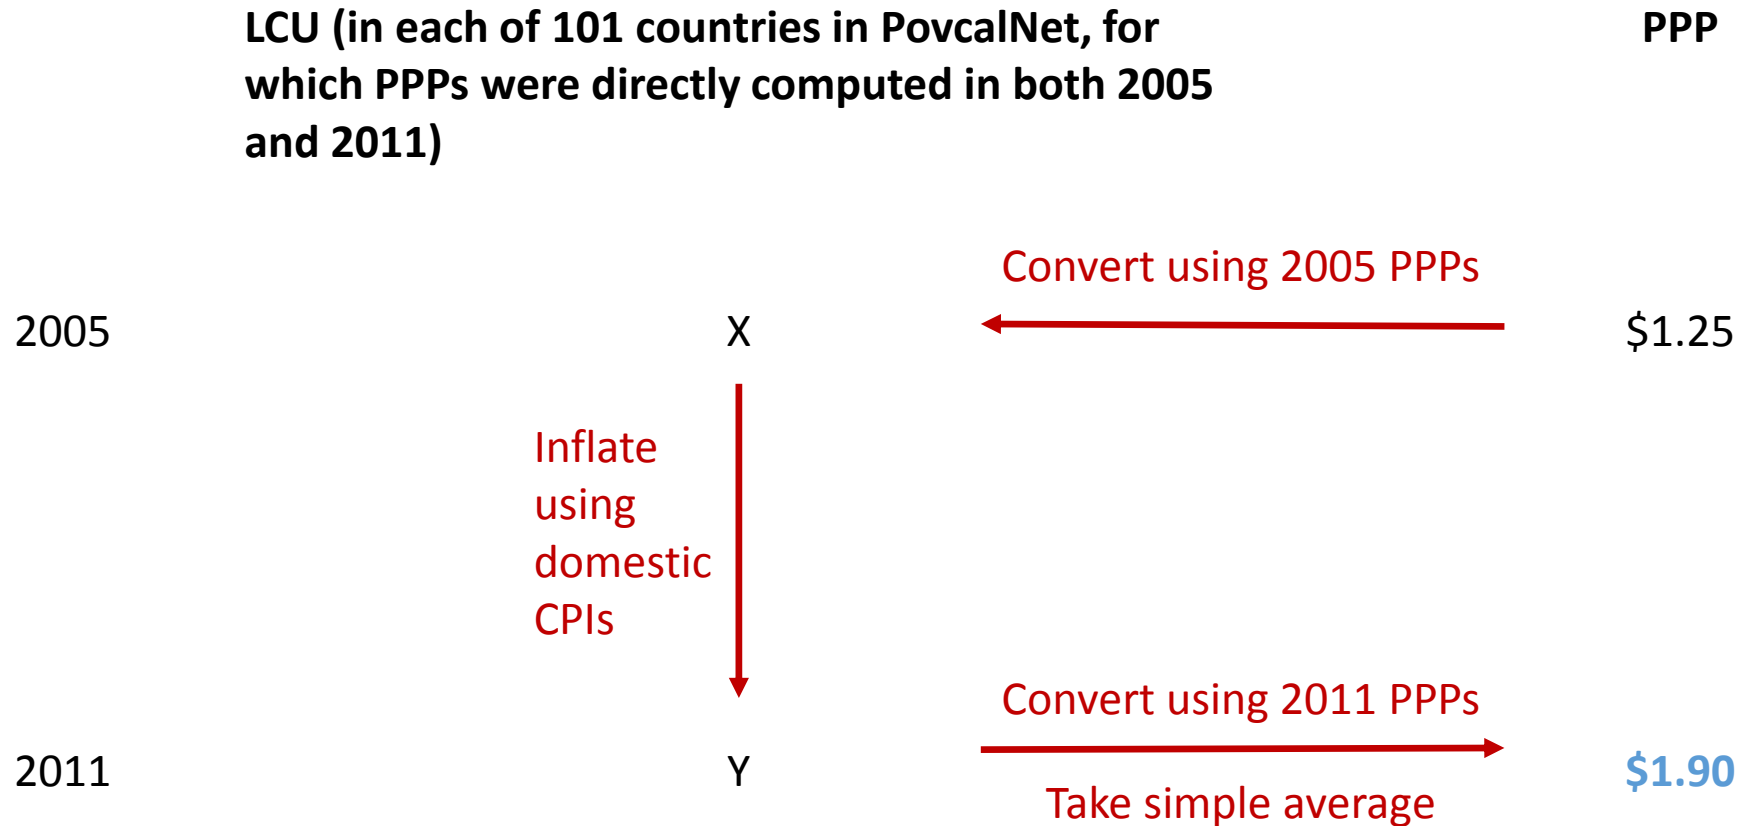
LCU (in each of 101 countries in PovcalNet, for which PPPs were directly computed in both 2005 and 2011)

PPP

Convert using 2005 PPPs

2005

X

$1.25

Inflate using domestic CPIs

Convert using 2011 PPPs

2011

Y

$1.90

Take simple average